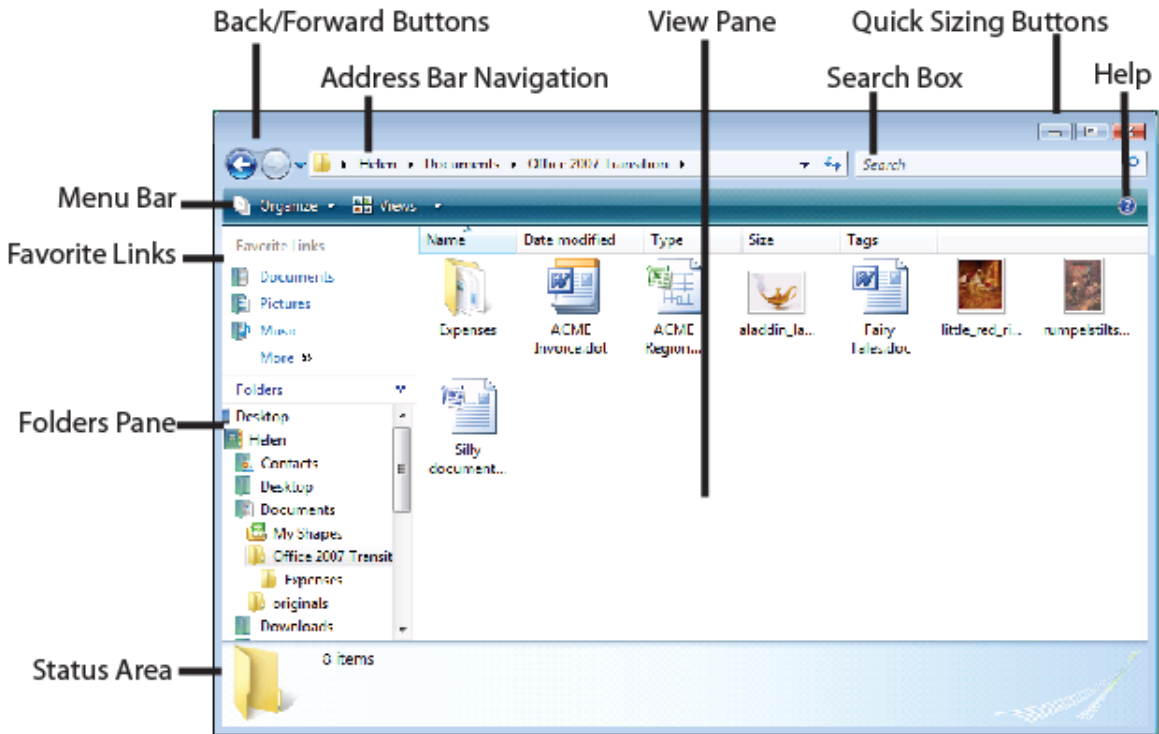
Back/Forward Buttons

Address Bar Navigation

View Pane

Quick Sizing Buttons

Search Box

Help

Helen ▸ Documents ▸ Office 2007 Transition ▸

Search

Menu Bar

Organize ▾ Views ▾

Favorite Links

Favorite Links

Documents

Pictures

Music

More »

Folders

Folders Pane

Desktop

Helen

Contacts

Desktop

Documents

My Shapes

Office 2007 Transit

Expenses

originals

Downloads

| Name | Date modified | Type | Size | Tags |
|---|---|---|---|---|

Expenses

ACME Invoice.dot

ACME Region...

aladdin_la...

Fairy Tales.doc

little_red_ri...

rumpelstilts...

Silly document...

Status Area

8 items